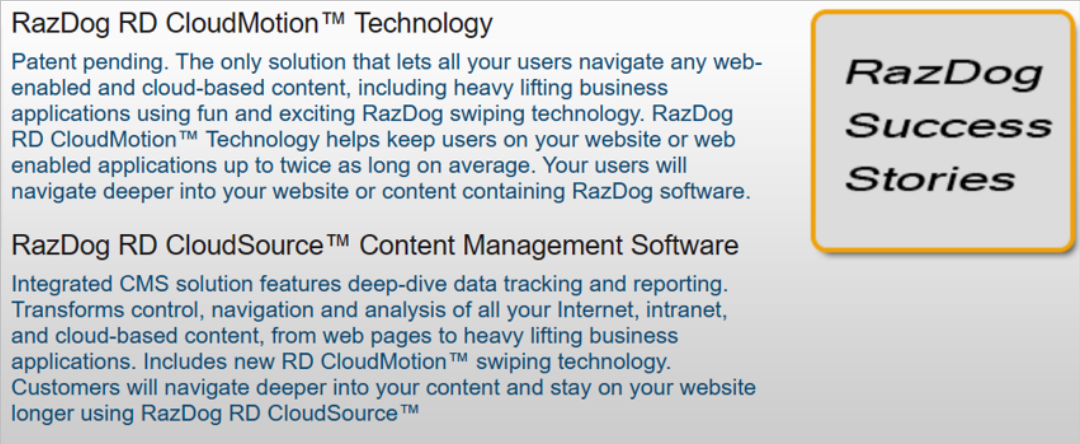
RazDog RD CloudMotion™ Technology

Patent pending. The only solution that lets all your users navigate any web-enabled and cloud-based content, including heavy lifting business applications using fun and exciting RazDog swiping technology. RazDog RD CloudMotion™ Technology helps keep users on your website or web enabled applications up to twice as long on average. Your users will navigate deeper into your website or content containing RazDog software.

RazDog RD CloudSource™ Content Management Software

Integrated CMS solution features deep-dive data tracking and reporting. Transforms control, navigation and analysis of all your Internet, intranet, and cloud-based content, from web pages to heavy lifting business applications. Includes new RD CloudMotion™ swiping technology. Customers will navigate deeper into your content and stay on your website longer using RazDog RD CloudSource™

RazDog Success Stories